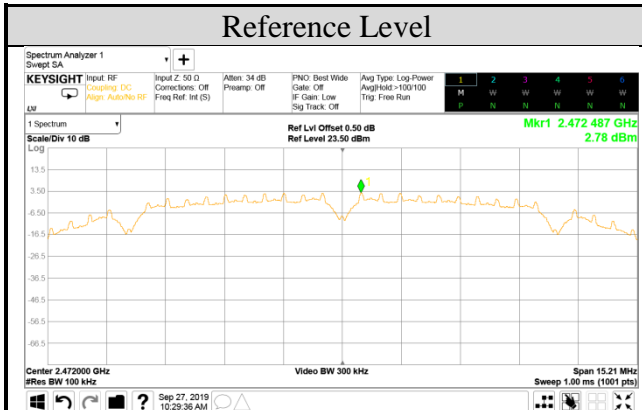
Reference Level

Spectrum Analyzer 1
Swept SA

KEYSIGHT Input: RF
Coupling: DC
Align: Auto/No RF
LXI

Input Z: 50 Ω
Corrections: Off
Freq Ref: Int (S)

Atten: 34 dB
Preamp: Off

PNO: Best Wide
Gate: Off
IF Gain: Low
Sig Track: Off

Avg Type: Log-Power
Avg|Hold:>100/100
Trig: Free Run

1 2 3 4 5 6
M W W W W W
P N N N N N

1 Spectrum
Scale/Div 10 dB
Log

Ref Lvl Offset 0.50 dB
Ref Level 23.50 dBm

Mkr1 2.472 487 GHz
2.78 dBm

13.5
3.50
-6.50
-16.5
-26.5
-36.5
-46.5
-56.5
-66.5

1

Center 2.472000 GHz
#Res BW 100 kHz

Video BW 300 kHz

Span 15.21 MHz
Sweep 1.00 ms (1001 pts)

Sep 27, 2019
10:29:36 AM